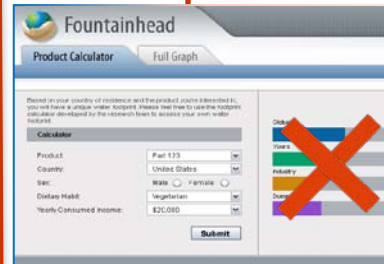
Fountainhead

Product Calculator
Full Graph

Based on your country of residence and the product you're interested in, you will have a unique water footprint. Please feel free to use the footprint calculator developed by the research team to assess your own water footprint.

Calculator

Product: Pad 123
Country: United States
Sex: Male Female
Dietary Habit: Vegetarian
Yearly Consumed Income: $20,000

Submit

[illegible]
Yours
Industry
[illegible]